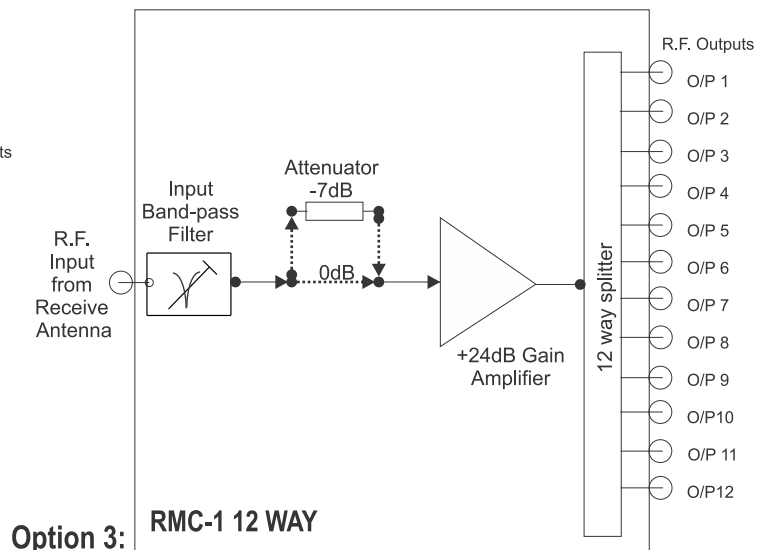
ts

R.F. Input from Receive Antenna

Input Band-pass Filter

Attenuator -7dB

0dB

+24dB Gain Amplifier

12 way splitter

R.F. Outputs

O/P 1

O/P 2

O/P 3

O/P 4

O/P 5

O/P 6

O/P 7

O/P 8

O/P 9

O/P10

O/P 11

O/P12

Option 3:

RMC-1 12 WAY